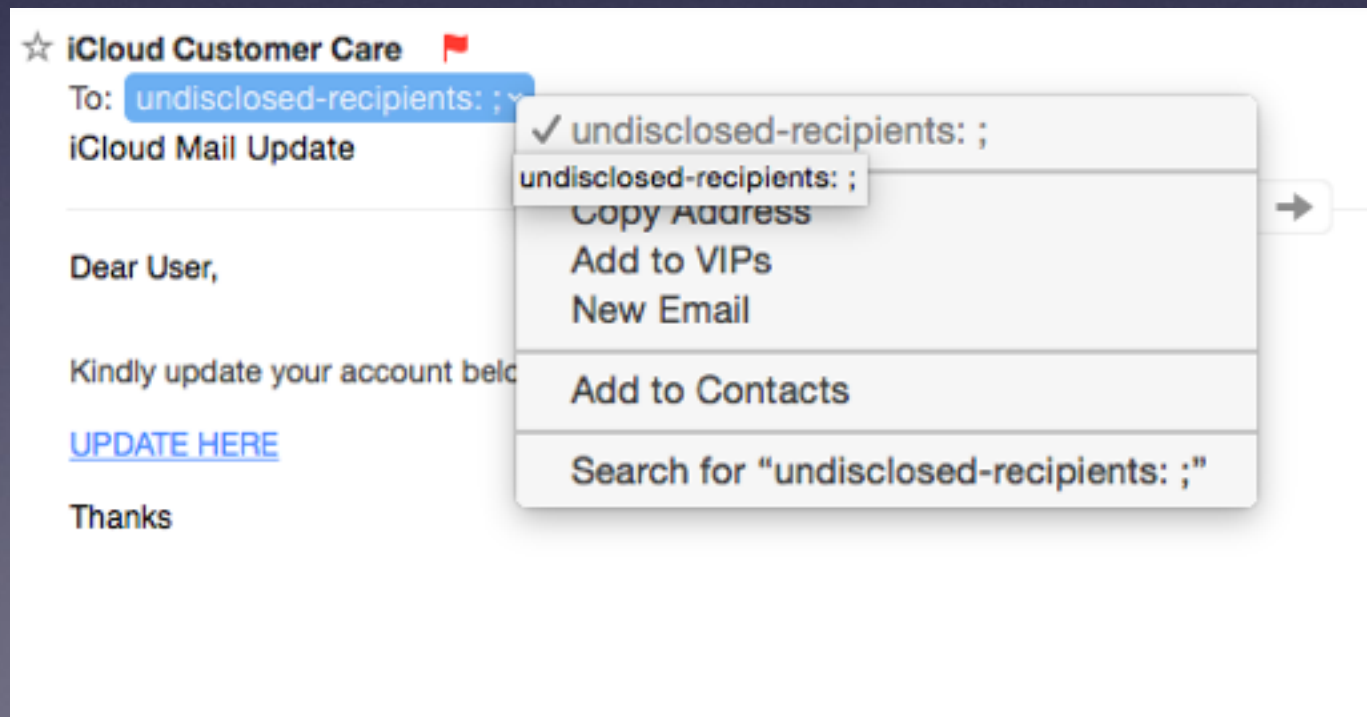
☆ iCloud Customer Care
To: undisclosed-recipients: ;
iCloud Mail Update

✓ undisclosed-recipients: ;
undisclosed-recipients: ;
Copy Address
Add to VIPs
New Email
Add to Contacts
Search for "undisclosed-recipients: ;"

Dear User,

Kindly update your account belo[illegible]

UPDATE HERE

Thanks